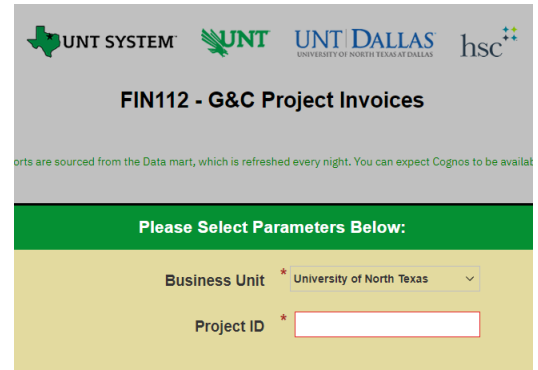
UNT SYSTEM UNT UNT DALLAS UNIVERSITY OF NORTH TEXAS AT DALLAS hsc

FIN112 - G&C Project Invoices

orts are sourced from the Data mart, which is refreshed every night. You can expect Cognos to be availab

Please Select Parameters Below:

Business Unit * University of North Texas

Project ID *